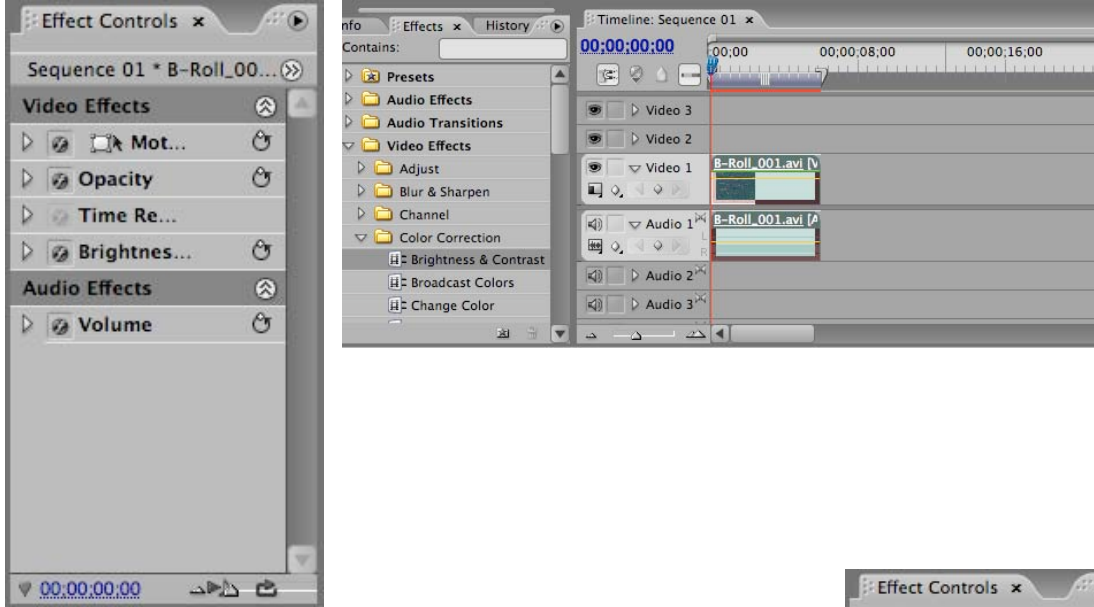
Effect Controls ×

Sequence 01 * B-Roll_00...

Video Effects

Mot...

Opacity

Time Re...

Brightnes...

Audio Effects

Volume

00;00;00;00

nfo

Effects ×

History

Contains:

Presets

Audio Effects

Audio Transitions

Video Effects

Adjust

Blur & Sharpen

Channel

Color Correction

Brightness & Contrast

Broadcast Colors

Change Color

Timeline: Sequence 01 ×

00;00;00;00

00;00

00;00;08;00

00;00;16;00

Video 3

Video 2

Video 1

B-Roll_001.avi [V

Audio 1

B-Roll_001.avi [A

Audio 2

Audio 3

Effect Controls ×